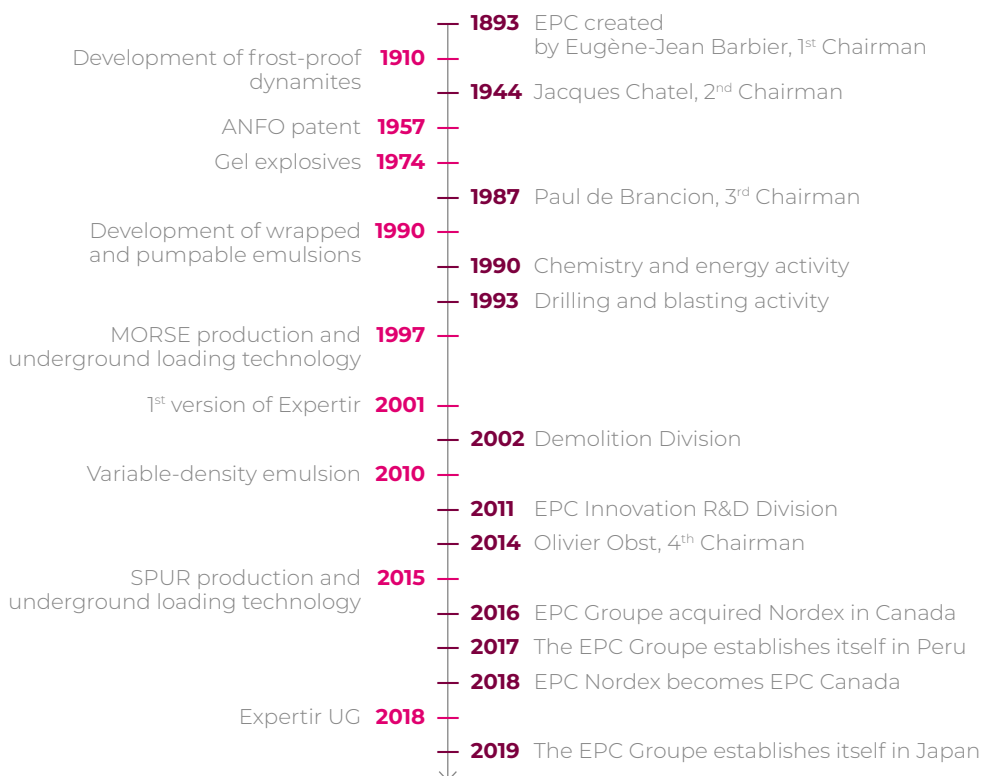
1893 EPC created by Eugène-Jean Barbier, 1st Chairman

Development of frost-proof dynamites 1910

1944 Jacques Chatel, 2nd Chairman

ANFO patent 1957

Gel explosives 1974

1987 Paul de Brancion, 3rd Chairman

Development of wrapped and pumpable emulsions 1990

1990 Chemistry and energy activity

1993 Drilling and blasting activity

MORSE production and underground loading technology 1997

1st version of Expertir 2001

2002 Demolition Division

Variable-density emulsion 2010

2011 EPC Innovation R&D Division

2014 Olivier Obst, 4th Chairman

SPUR production and underground loading technology 2015

2016 EPC Groupe acquired Nordex in Canada

2017 The EPC Groupe establishes itself in Peru

2018 EPC Nordex becomes EPC Canada

Expertir UG 2018

2019 The EPC Groupe establishes itself in Japan